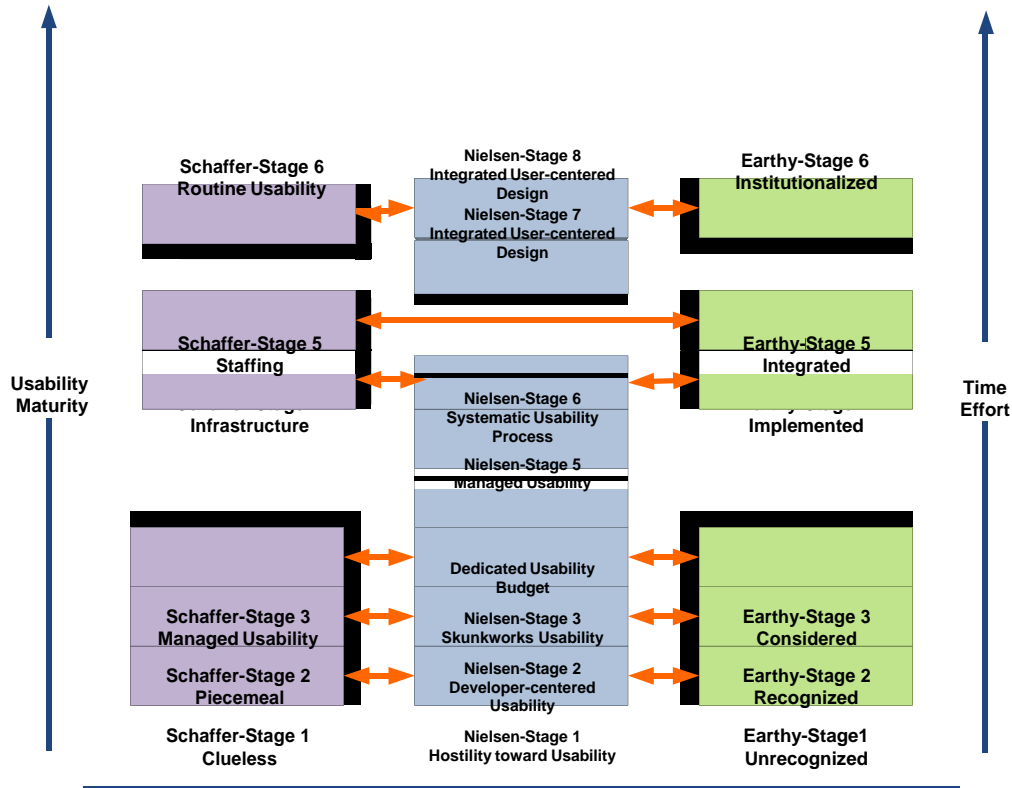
Usability Maturity

Time Effort

Schaffer-Stage 6
Routine Usability

Nielsen-Stage 8
Integrated User-centered Design
Nielsen-Stage 7
Integrated User-centered Design

Earthy-Stage 6
Institutionalized

Schaffer-Stage 5
Staffing
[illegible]
Infrastructure

Earthy-Stage 5
Integrated
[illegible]
Implemented

Nielsen-Stage 6
Systematic Usability Process
Nielsen-Stage 5
Managed Usability

Dedicated Usability Budget

Schaffer-Stage 3
Managed Usability

Nielsen-Stage 3
Skunkworks Usability

Earthy-Stage 3
Considered

Schaffer-Stage 2
Piecemeal

Nielsen-Stage 2
Developer-centered Usability

Earthy-Stage 2
Recognized

Schaffer-Stage 1
Clueless

Nielsen-Stage 1
Hostility toward Usability

Earthy-Stage1
Unrecognized